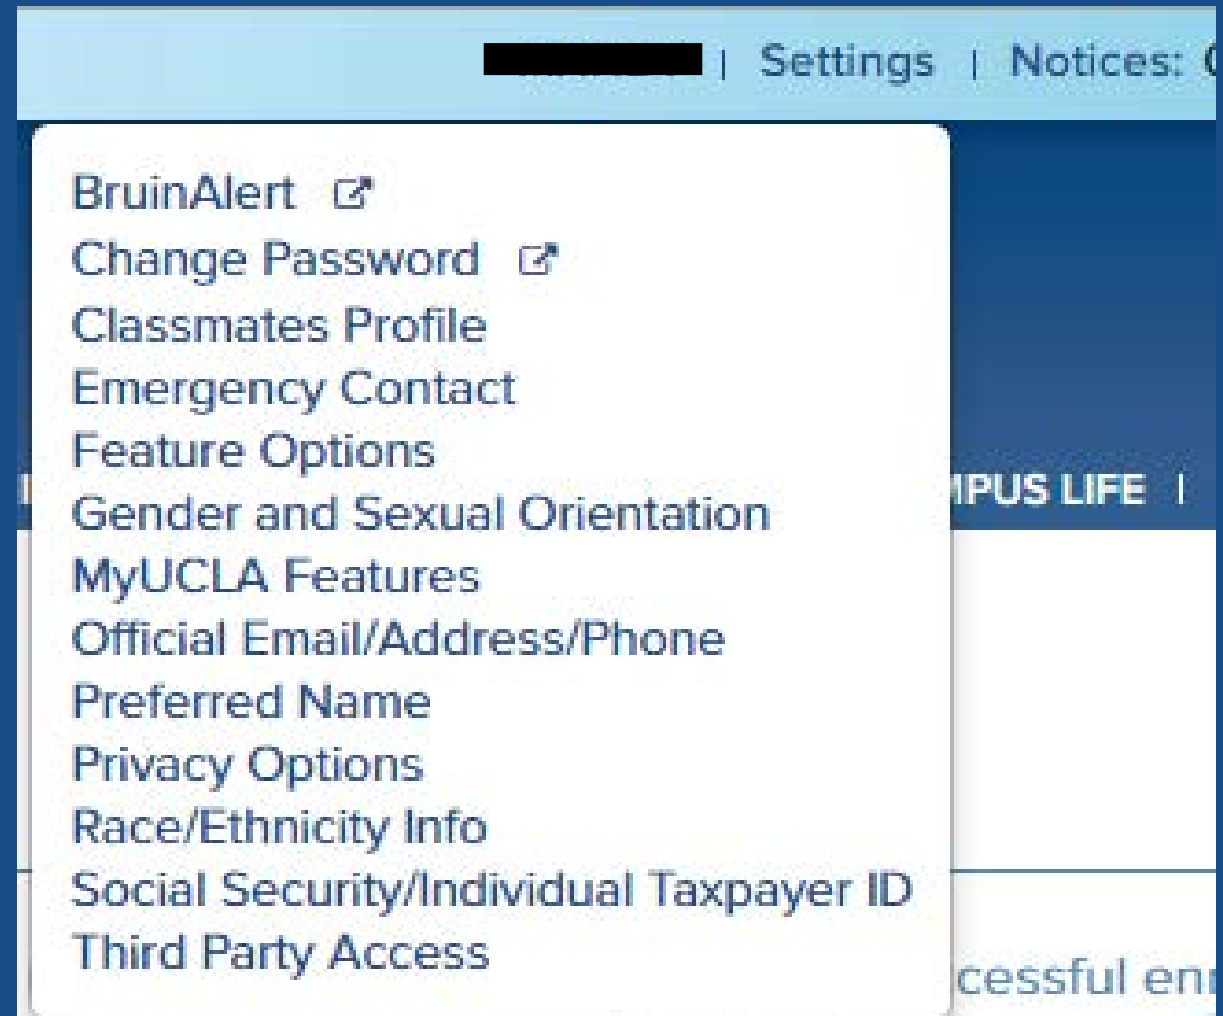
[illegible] | Settings | Notices: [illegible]

BruinAlert
Change Password
Classmates Profile
Emergency Contact
Feature Options
Gender and Sexual Orientation
MyUCLA Features
Official Email/Address/Phone
Preferred Name
Privacy Options
Race/Ethnicity Info
Social Security/Individual Taxpayer ID
Third Party Access

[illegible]PUS LIFE |

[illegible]cessful en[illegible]